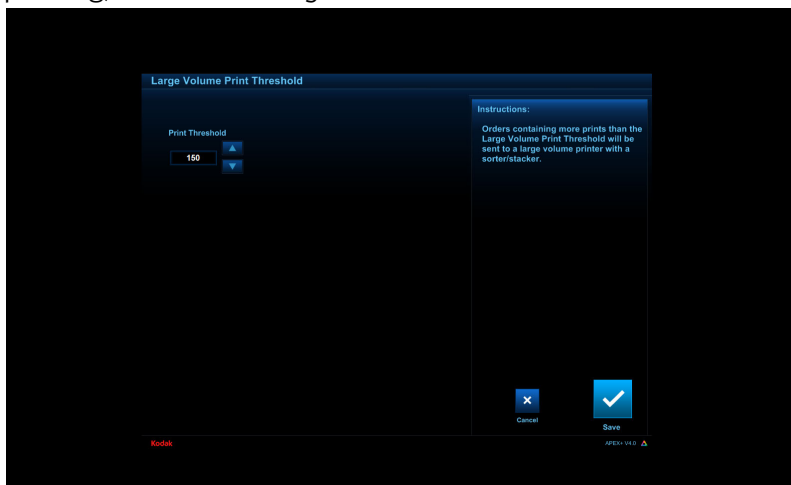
Large Volume Print Threshold

Print Threshold

150

Instructions:

Orders containing more prints than the Large Volume Print Threshold will be sent to a large volume printer with a sorter/stacker.

Cancel

Save

Kodak

APEX+ V4.0